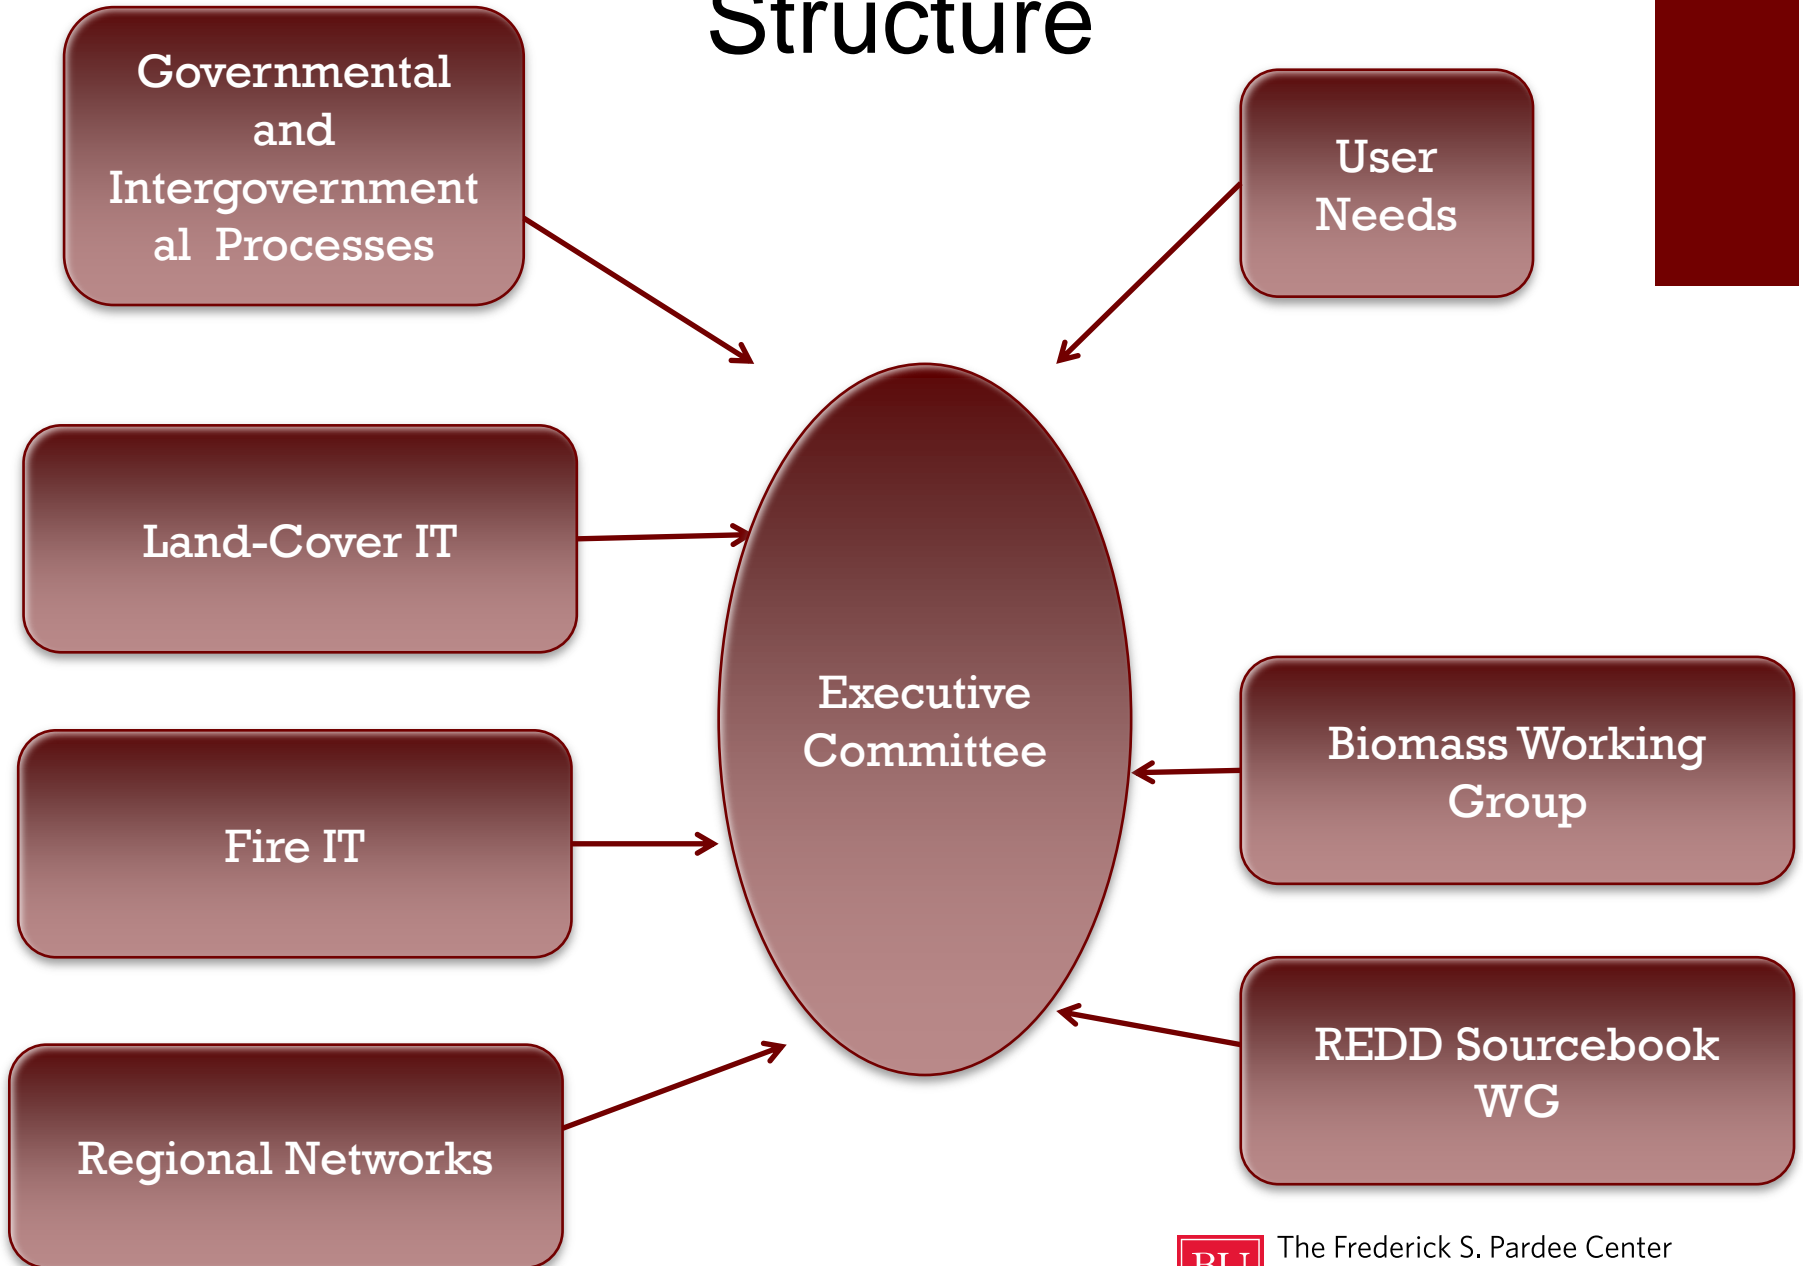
Structure

Governmental and Intergovernmental Processes

User Needs

Land-Cover IT

Executive Committee

Biomass Working Group

Fire IT

REDD Sourcebook WG

Regional Networks

BU The Frederick S. Pardee Center